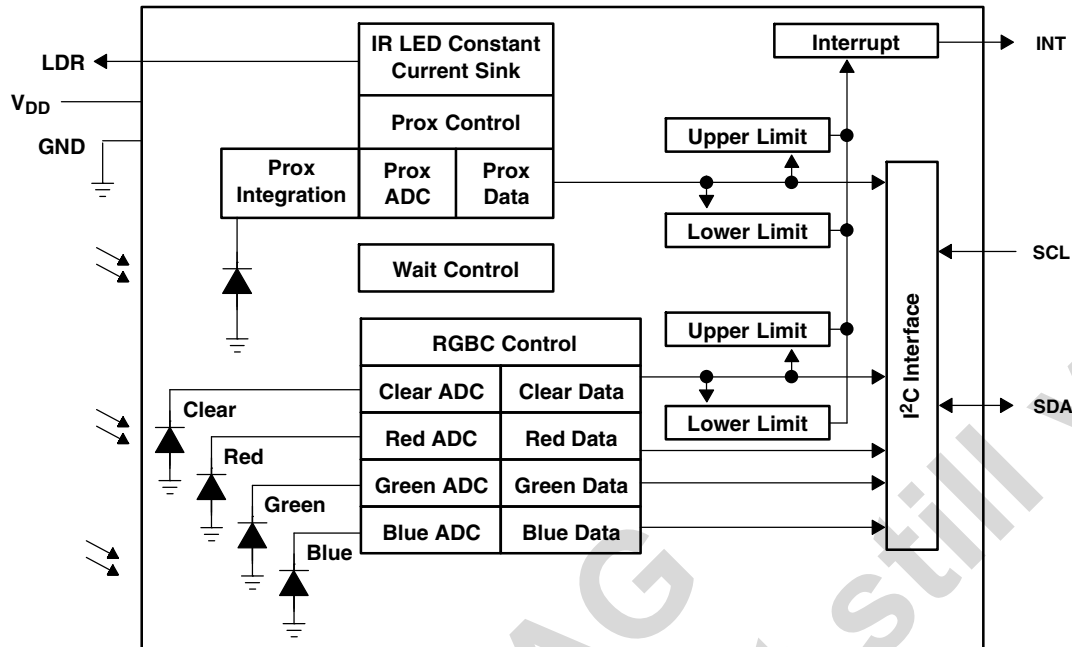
LDR

$V_{DD}$

GND

IR LED Constant Current Sink

Prox Control

Prox Integration

Prox ADC

Prox Data

Wait Control

Interrupt

INT

Upper Limit

Lower Limit

SCL

RGBC Control

Clear ADC

Clear Data

Red ADC

Red Data

Green ADC

Green Data

Blue ADC

Blue Data

Clear

Red

Green

Blue

Upper Limit

Lower Limit

$I^2C$ Interface

SDA

AG

still